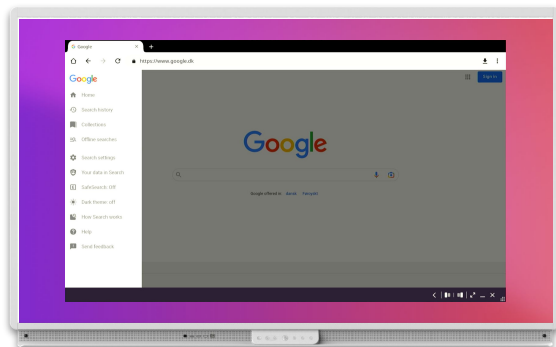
Google
https://www.google.dk
Google
Home
Search history
Collections
Offline searches
Search settings
Your data in Search
SafeSearch: Off
Dark theme: off
How Search works
Help
Send feedback
Sign in
Google
Google offered in: Dansk Føroyskt